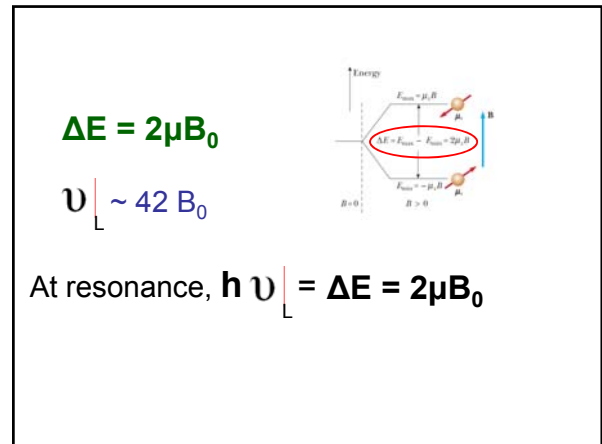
$\Delta E = 2\mu B_0$

$\upsilon_L \sim 42\ B_0$

Energy

$E_{max} = \mu_z B$

$\Delta E = E_{max} - E_{min} = 2\mu_z B$

$E_{min} = -\mu_z B$

$\mu_z$

$\mu_z$

B

$B = 0$

$B > 0$

At resonance, $h\,\upsilon_L = \Delta E = 2\mu B_0$